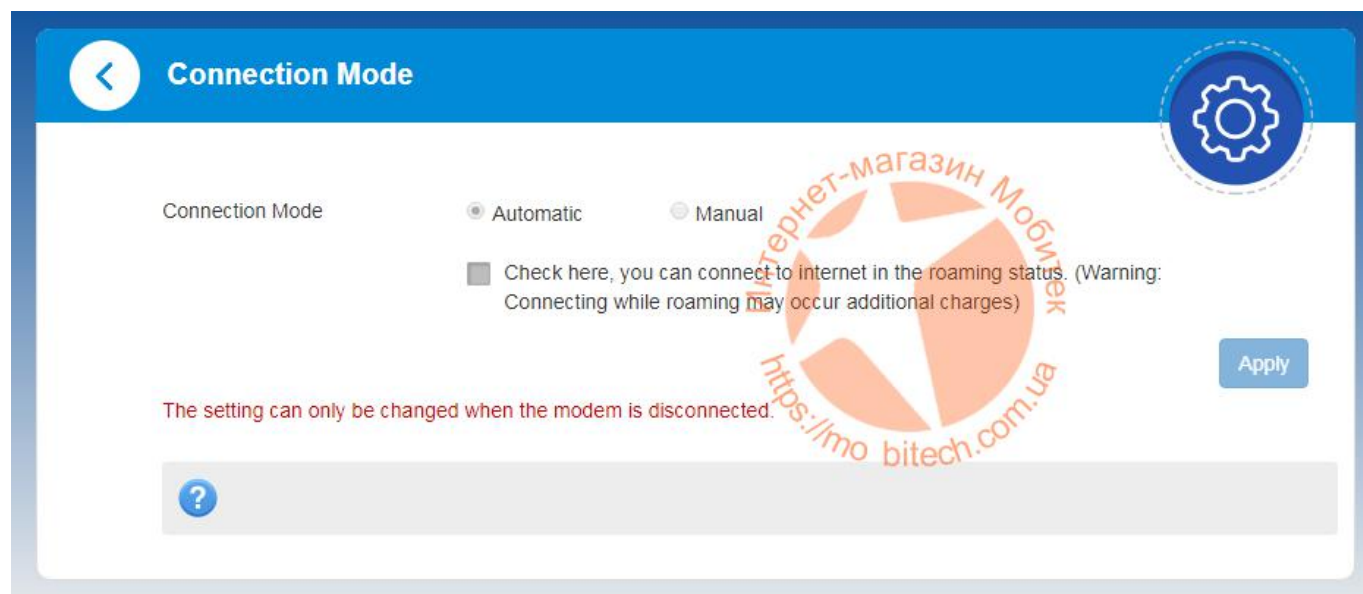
Connection Mode

Connection Mode

Automatic

Manual

Check here, you can connect to internet in the roaming status. (Warning: Connecting while roaming may occur additional charges)

Apply

The setting can only be changed when the modem is disconnected.

?

Интернет-магазин Мобитек
https://mobitech.com.ua